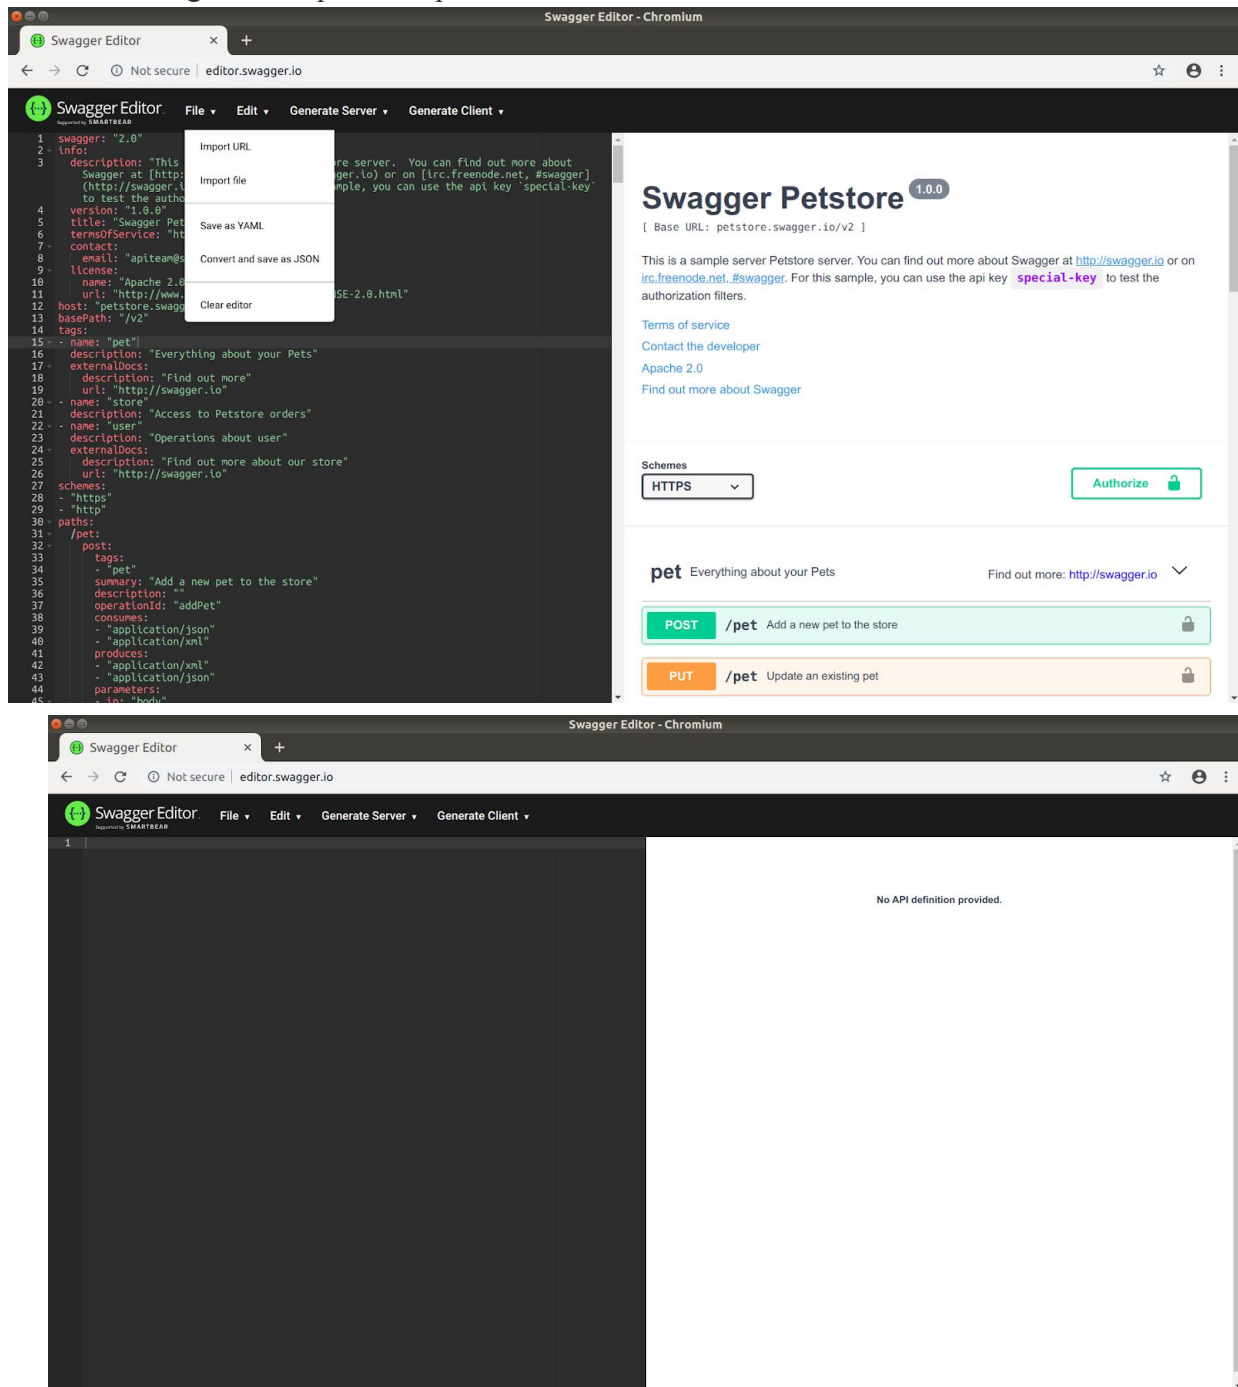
Swagger Editor - Chromium

Swagger Editor ×

Not secure | editor.swagger.io

Swagger Editor Supported by SMARTBEAR File ▾ Edit ▾ Generate Server ▾ Generate Client ▾

Import URL
Import file
Save as YAML
Convert and save as JSON
Clear editor

1 swagger: "2.0"
2 info:
3 description: "This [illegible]re server. You can find out more about Swagger at [http:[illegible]ger.io) or on [irc.freenode.net, #swagger] (http://swagger.i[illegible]mple, you can use the api key `special-key` to test the autho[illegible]
4 version: "1.0.0"
5 title: "Swagger Pet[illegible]
6 termsOfService: "ht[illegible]
7 contact:
8 email: "apiteam@s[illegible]
9 license:
10 name: "Apache 2.0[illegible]
11 url: "http://www.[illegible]SE-2.0.html"
12 host: "petstore.swagg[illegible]
13 basePath: "/v2"
14 tags:
15 - name: "pet"
16 description: "Everything about your Pets"
17 externalDocs:
18 description: "Find out more"
19 url: "http://swagger.io"
20 - name: "store"
21 description: "Access to Petstore orders"
22 - name: "user"
23 description: "Operations about user"
24 externalDocs:
25 description: "Find out more about our store"
26 url: "http://swagger.io"
27 schemes:
28 - "https"
29 - "http"
30 paths:
31 /pet:
32 post:
33 tags:
34 - "pet"
35 summary: "Add a new pet to the store"
36 description: ""
37 operationId: "addPet"
38 consumes:
39 - "application/json"
40 - "application/xml"
41 produces:
42 - "application/xml"
43 - "application/json"
44 parameters:
45 - in: "body"

Swagger Petstore 1.0.0
[ Base URL: petstore.swagger.io/v2 ]

This is a sample server Petstore server. You can find out more about Swagger at http://swagger.io or on irc.freenode.net, #swagger. For this sample, you can use the api key special-key to test the authorization filters.

Terms of service
Contact the developer
Apache 2.0
Find out more about Swagger

Schemes
HTTPS

Authorize

pet Everything about your Pets
Find out more: http://swagger.io

POST /pet Add a new pet to the store

PUT /pet Update an existing pet

Swagger Editor - Chromium

Swagger Editor ×

Not secure | editor.swagger.io

Swagger Editor Supported by SMARTBEAR File ▾ Edit ▾ Generate Server ▾ Generate Client ▾

1

No API definition provided.